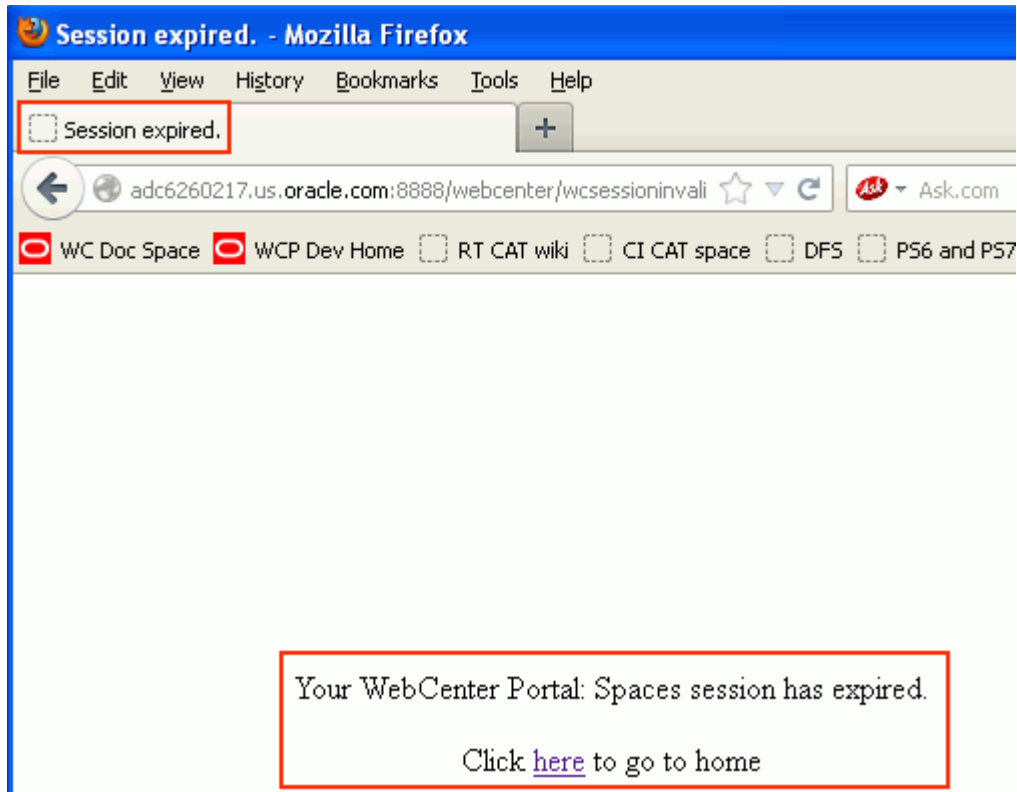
Session expired. - Mozilla Firefox

File Edit View History Bookmarks Tools Help

Session expired. +

adc6260217.us.oracle.com:8888/webcenter/wcsessioninvali

Ask.com

WC Doc Space WCP Dev Home RT CAT wiki CI CAT space DFS PS6 and PS7

Your WebCenter Portal: Spaces session has expired.

Click here to go to home